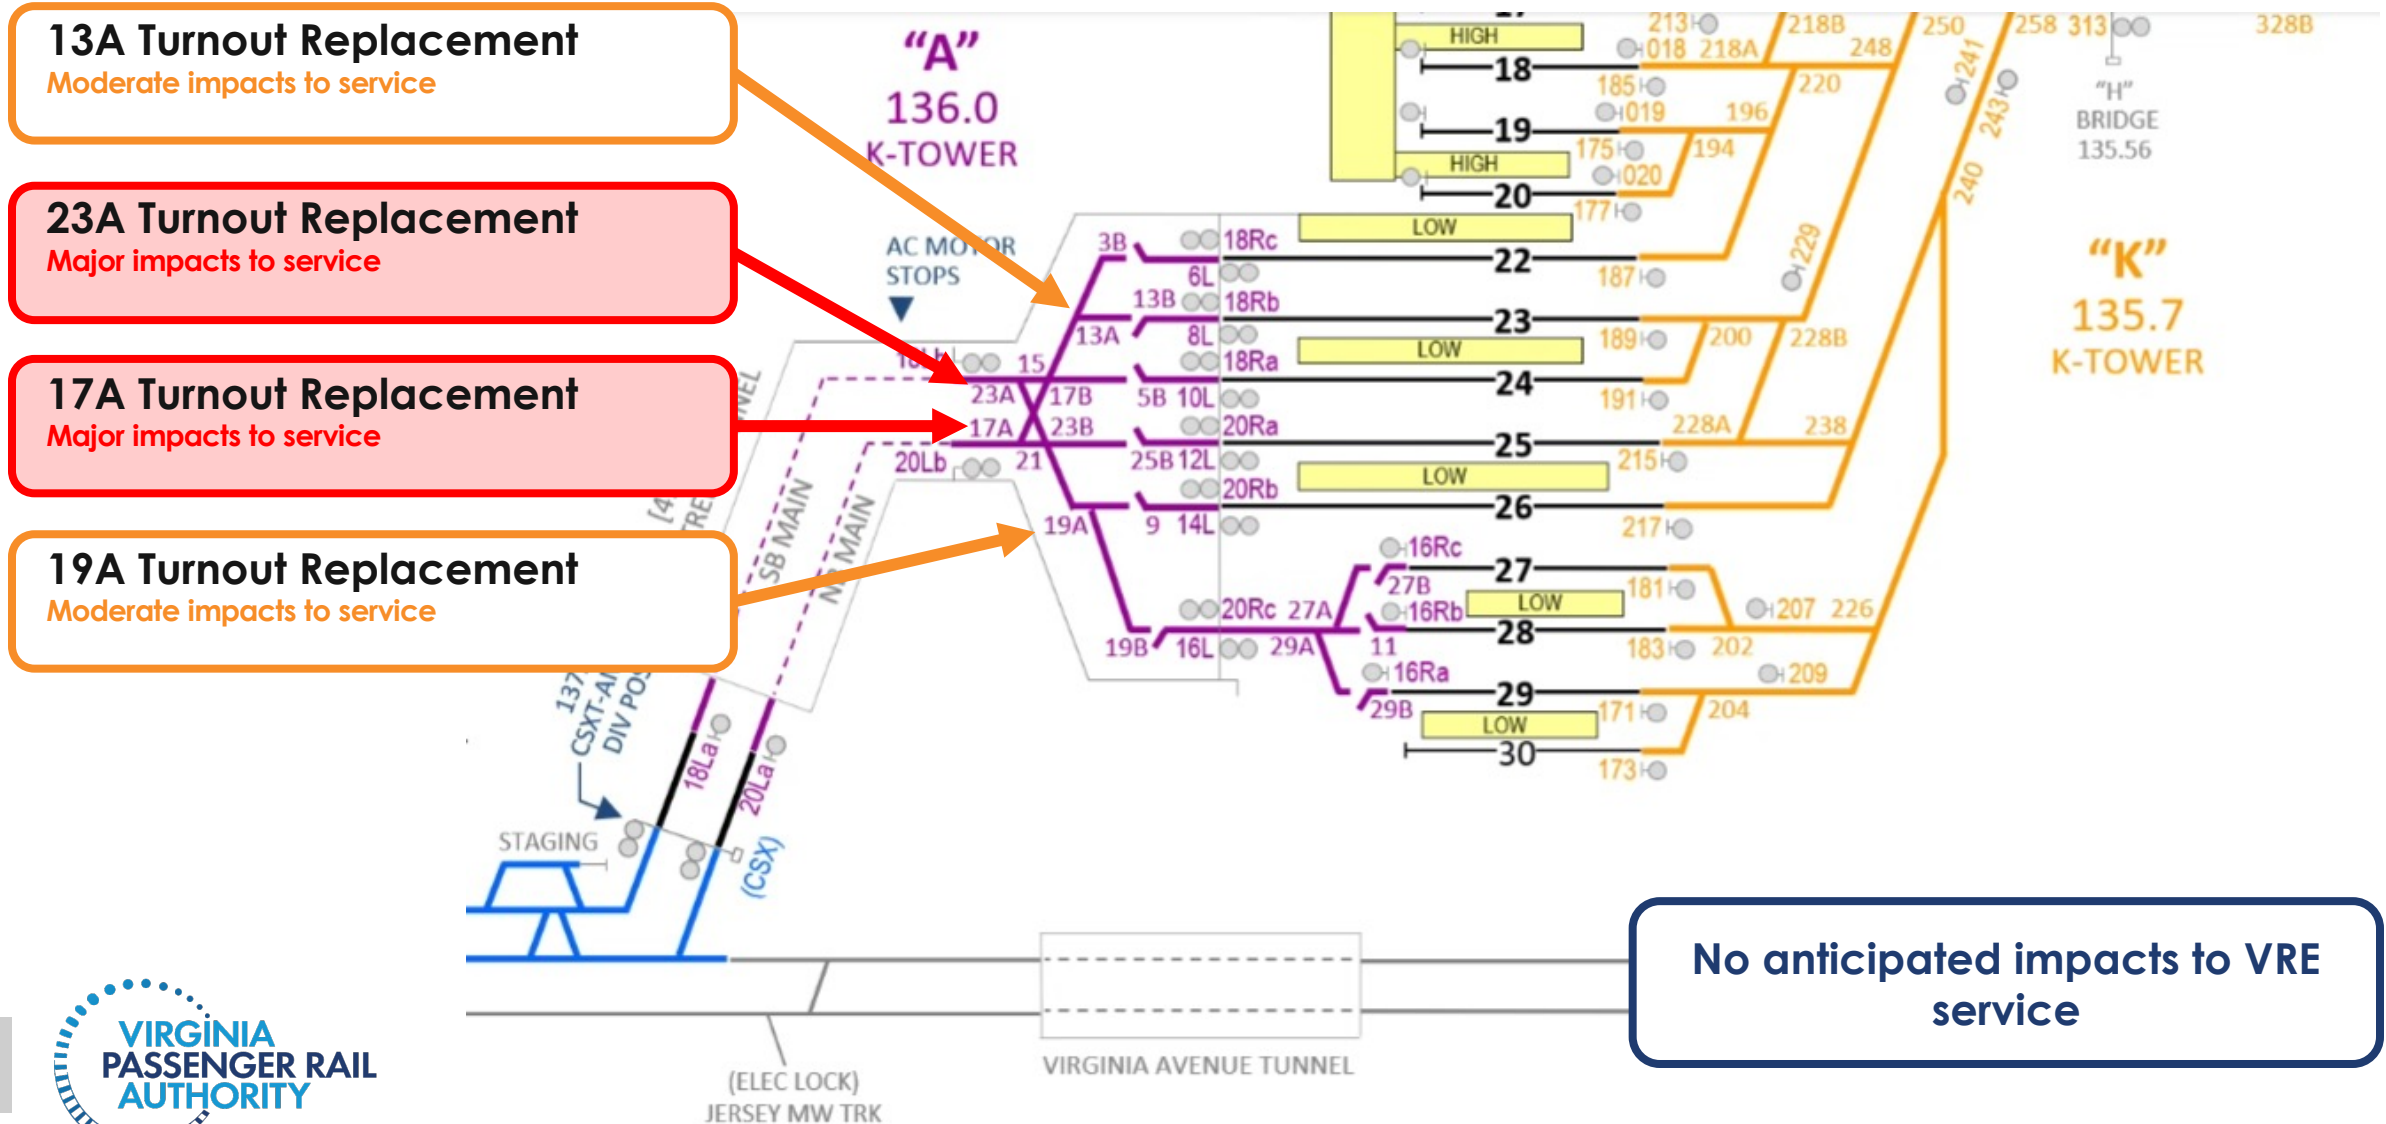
13A Turnout Replacement
Moderate impacts to service

23A Turnout Replacement
Major impacts to service

17A Turnout Replacement
Major impacts to service

19A Turnout Replacement
Moderate impacts to service

"A"
136.0
K-TOWER

AC MOTOR STOPS

HIGH
18
19
HIGH
20
LOW
22
23
LOW
24
25
LOW
26
27
LOW
28
29
LOW
30

213 018 218A 218B 248 250 258 313 328B
185 019 196 220
175 194 020 177
187 229 241 243 240
189 200 228B
191 228A 238
215 217
181 207 226
183 202 209
171 204 173

3B 18Rc 6L 13B 18Rb 13A 8L 18Ra 15 23A 17B 5B 10L 17A 23B 20Ra 20Lb 21 25B 12L 20Rb 19A 9 14L 16Rc 27B 16Rb 20Rc 27A 19B 16L 29A 11 16Ra 29B

"H"
BRIDGE
135.56

"K"
135.7
K-TOWER

SB MAIN
NB MAIN
18La
20La
(CSX)
137 CSXT-A DIV PO
STAGING

(ELEC LOCK)
JERSEY MW TRK

VIRGINIA AVENUE TUNNEL

No anticipated impacts to VRE service

VIRGINIA PASSENGER RAIL AUTHORITY